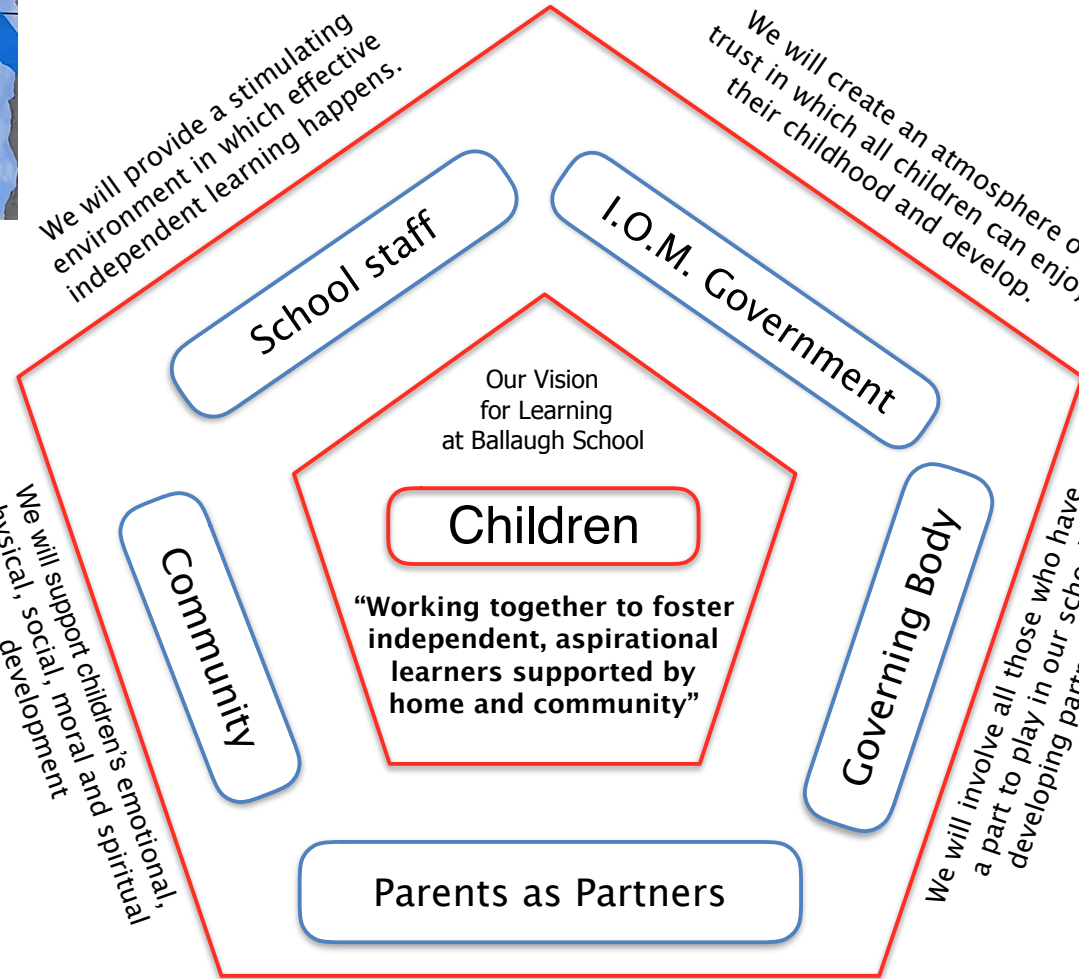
We will provide a stimulating environment in which effective independent learning happens.

We will create an atmosphere o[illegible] trust in which all children can enjo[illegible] their childhood and develop.

School staff

I.O.M. Government

Our Vision for Learning at Ballaugh School

Children

"Working together to foster independent, aspirational learners supported by home and community"

Community

Governing Body

We will support children's emotional, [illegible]hysical, social, moral and spiritual development

We will involve all those who have a part to play in our scho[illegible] developing partn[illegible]

Parents as Partners